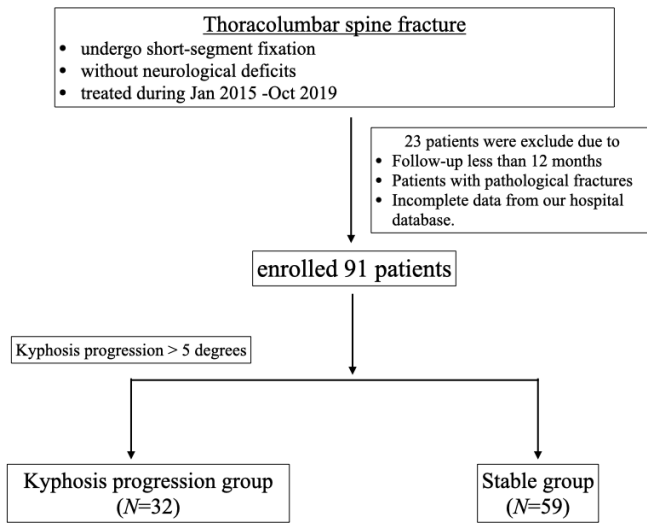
Thoracolumbar spine fracture
• undergo short-segment fixation
• without neurological deficits
• treated during Jan 2015 -Oct 2019

23 patients were exclude due to
• Follow-up less than 12 months
• Patients with pathological fractures
• Incomplete data from our hospital database.

enrolled 91 patients

Kyphosis progression > 5 degrees

Kyphosis progression group
($N$=32)

Stable group
($N$=59)